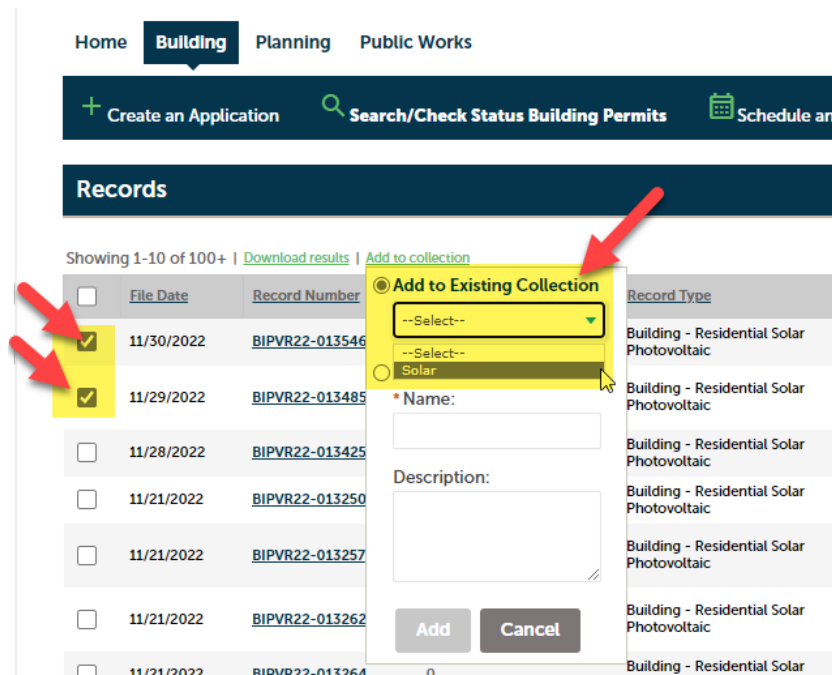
Home Building Planning Public Works

+ Create an Application Search/Check Status Building Permits Schedule an

Records

Showing 1-10 of 100+ | Download results | Add to collection

Add to Existing Collection

--Select--

--Select--

Solar

* Name:

Description:

Add Cancel

| | File Date | Record Number | Record Type |
|---|---|---|---|
| | 11/30/2022 | BIPVR22-013546 | Building - Residential Solar Photovoltaic |
| | 11/29/2022 | BIPVR22-013485 | Building - Residential Solar Photovoltaic |
| | 11/28/2022 | BIPVR22-013425 | Building - Residential Solar Photovoltaic |
| | 11/21/2022 | BIPVR22-013250 | Building - Residential Solar Photovoltaic |
| | 11/21/2022 | BIPVR22-013257 | Building - Residential Solar Photovoltaic |
| | 11/21/2022 | BIPVR22-013262 | Building - Residential Solar Photovoltaic |
| | 11/21/2022 | BIPVR22-013264 | Building - Residential Solar |